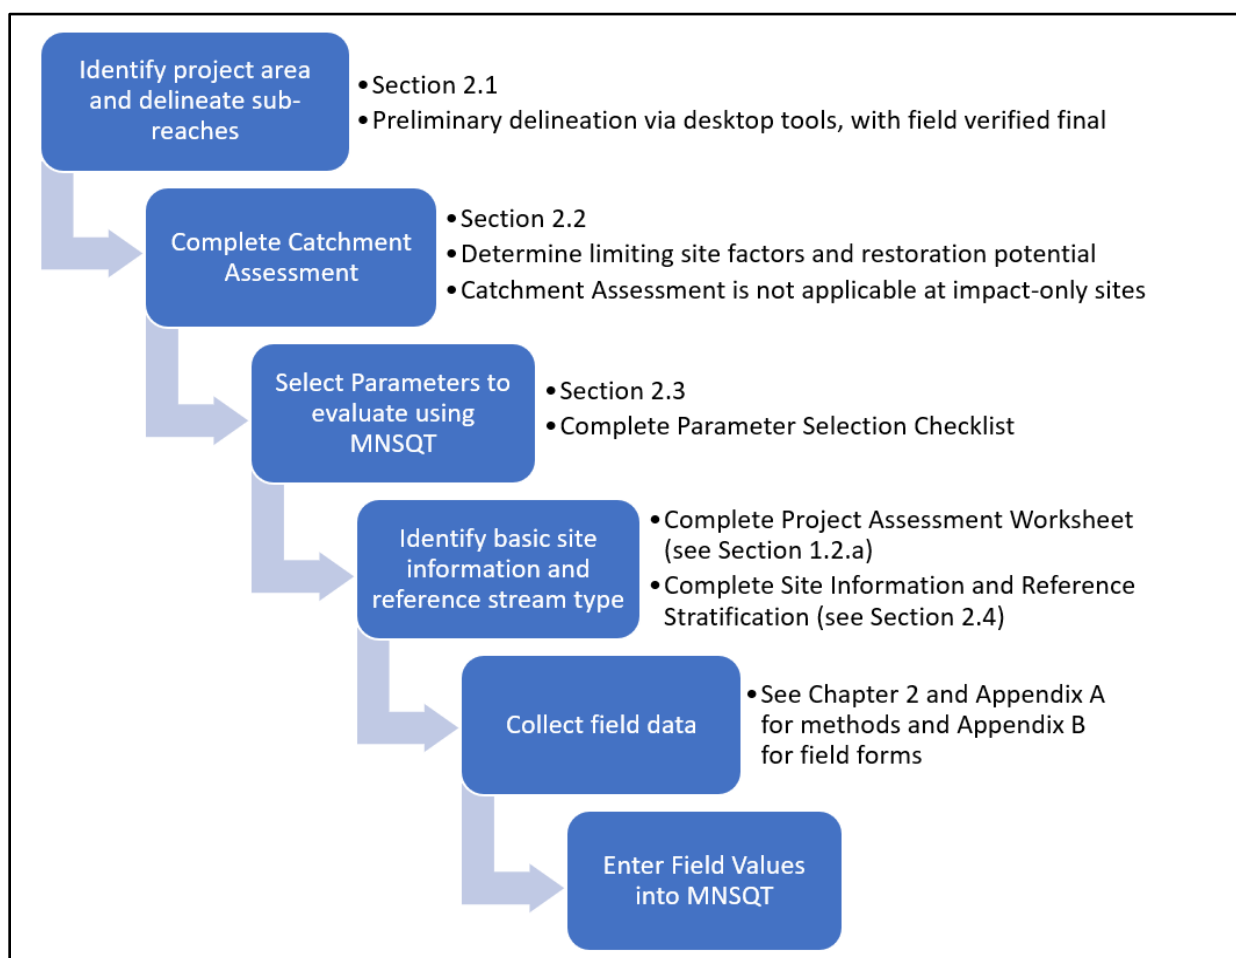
Identify project area and delineate sub-reaches

• Section 2.1
• Preliminary delineation via desktop tools, with field verified final

Complete Catchment Assessment

• Section 2.2
• Determine limiting site factors and restoration potential
• Catchment Assessment is not applicable at impact-only sites

Select Parameters to evaluate using MNSQT

• Section 2.3
• Complete Parameter Selection Checklist

Identify basic site information and reference stream type

• Complete Project Assessment Worksheet (see Section 1.2.a)
• Complete Site Information and Reference Stratification (see Section 2.4)

Collect field data

• See Chapter 2 and Appendix A for methods and Appendix B for field forms

Enter Field Values into MNSQT